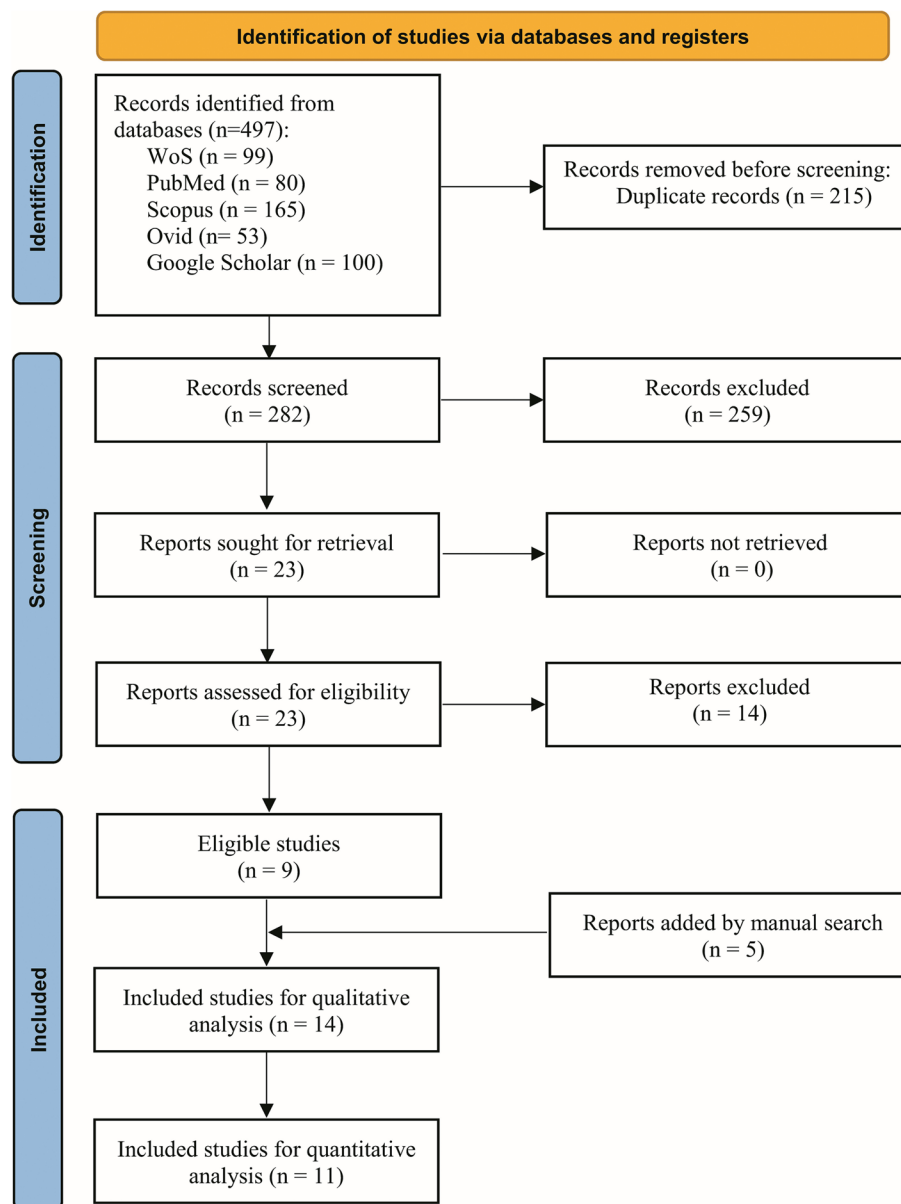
Identification of studies via databases and registers

Identification

Records identified from databases (n=497):
WoS (n = 99)
PubMed (n = 80)
Scopus (n = 165)
Ovid (n= 53)
Google Scholar (n = 100)

Records removed before screening:
Duplicate records (n = 215)

Screening

Records screened
(n = 282)

Records excluded
(n = 259)

Reports sought for retrieval
(n = 23)

Reports not retrieved
(n = 0)

Reports assessed for eligibility
(n = 23)

Reports excluded
(n = 14)

Included

Eligible studies
(n = 9)

Reports added by manual search
(n = 5)

Included studies for qualitative analysis (n = 14)

Included studies for quantitative analysis (n = 11)